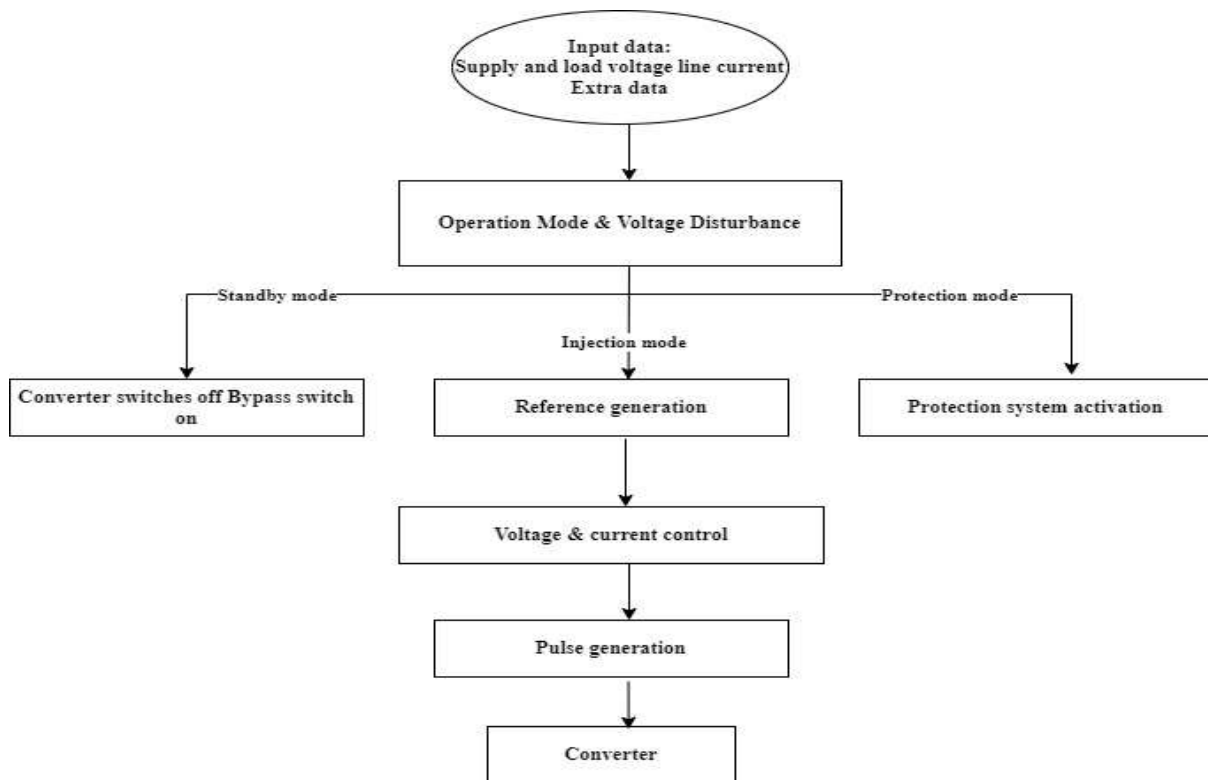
Input data:
Supply and load voltage line current
Extra data

Operation Mode & Voltage Disturbance

Standby mode

Protection mode

Injection mode

Converter switches off Bypass switch on

Reference generation

Protection system activation

Voltage & current control

Pulse generation

Converter